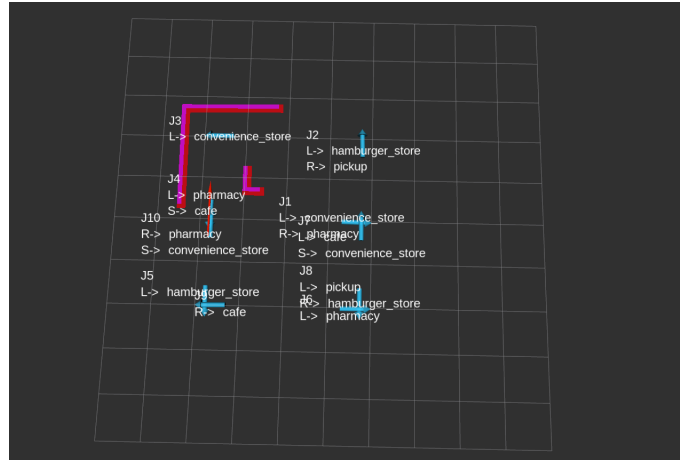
J3
L-> convenience_store

J2
L-> hamburger_store
R-> pickup

J4
L-> pharmacy
S-> cafe

J1
L-> convenience_store
R-> pharmacy

J10
R-> pharmacy
S-> convenience_store

J7
L-> cafe
S-> convenience_store

J5
L-> hamburger_store

J9
R-> cafe

J8
L-> pickup

J6
R-> hamburger_store
L-> pharmacy